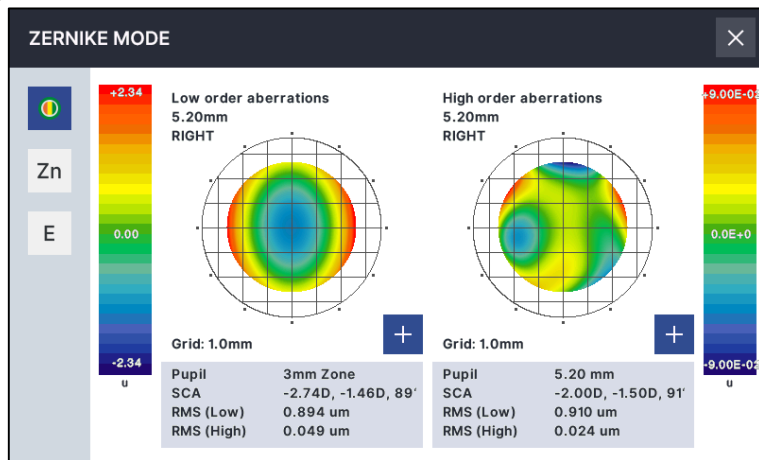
ZERNIKE MODE

Zn

E

+2.34

0.00

-2.34

u

Low order aberrations
5.20mm
RIGHT

Grid: 1.0mm

| Pupil | 3mm Zone |
|---|---|
| SCA | -2.74D, -1.46D, 89' |
| RMS (Low) | 0.894 um |
| RMS (High) | 0.049 um |

High order aberrations
5.20mm
RIGHT

Grid: 1.0mm

| Pupil | 5.20 mm |
|---|---|
| SCA | -2.00D, -1.50D, 91' |
| RMS (Low) | 0.910 um |
| RMS (High) | 0.024 um |

+9.00E-0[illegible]

0.0E+0

-9.00E-0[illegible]

u